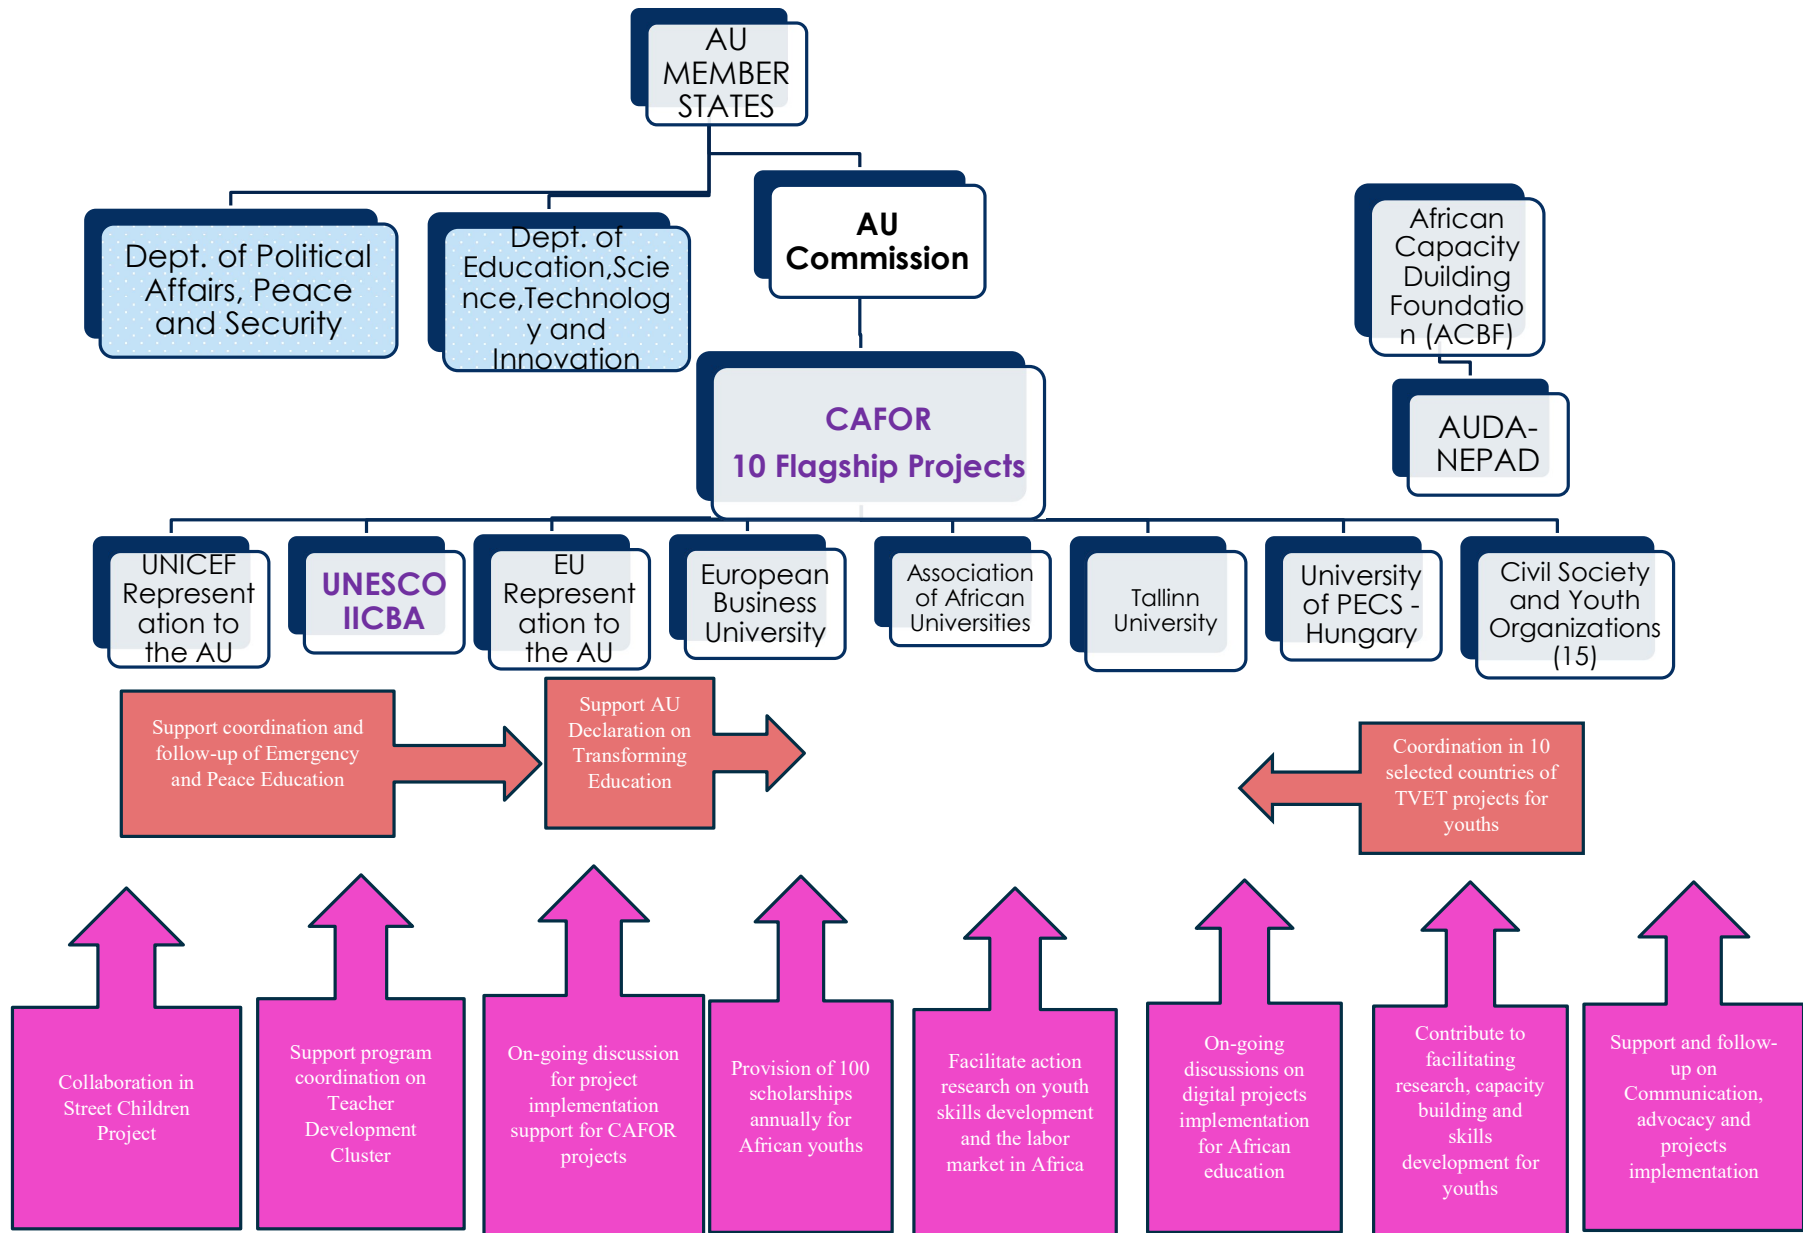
AU MEMBER STATES

Dept. of Political Affairs, Peace and Security

Dept. of Education,Science,Technology and Innovation

AU Commission

African Capacity Duilding Foundation (ACBF)

CAFOR
10 Flagship Projects

AUDA-NEPAD

UNICEF Representation to the AU

UNESCO IICBA

EU Representation to the AU

European Business University

Association of African Universities

Tallinn University

University of PECS - Hungary

Civil Society and Youth Organizations (15)

Support coordination and follow-up of Emergency and Peace Education

Support AU Declaration on Transforming Education

Coordination in 10 selected countries of TVET projects for youths

Collaboration in Street Children Project

Support program coordination on Teacher Development Cluster

On-going discussion for project implementation support for CAFOR projects

Provision of 100 scholarships annually for African youths

Facilitate action research on youth skills development and the labor market in Africa

On-going discussions on digital projects implementation for African education

Contribute to facilitating research, capacity building and skills development for youths

Support and follow-up on Communication, advocacy and projects implementation